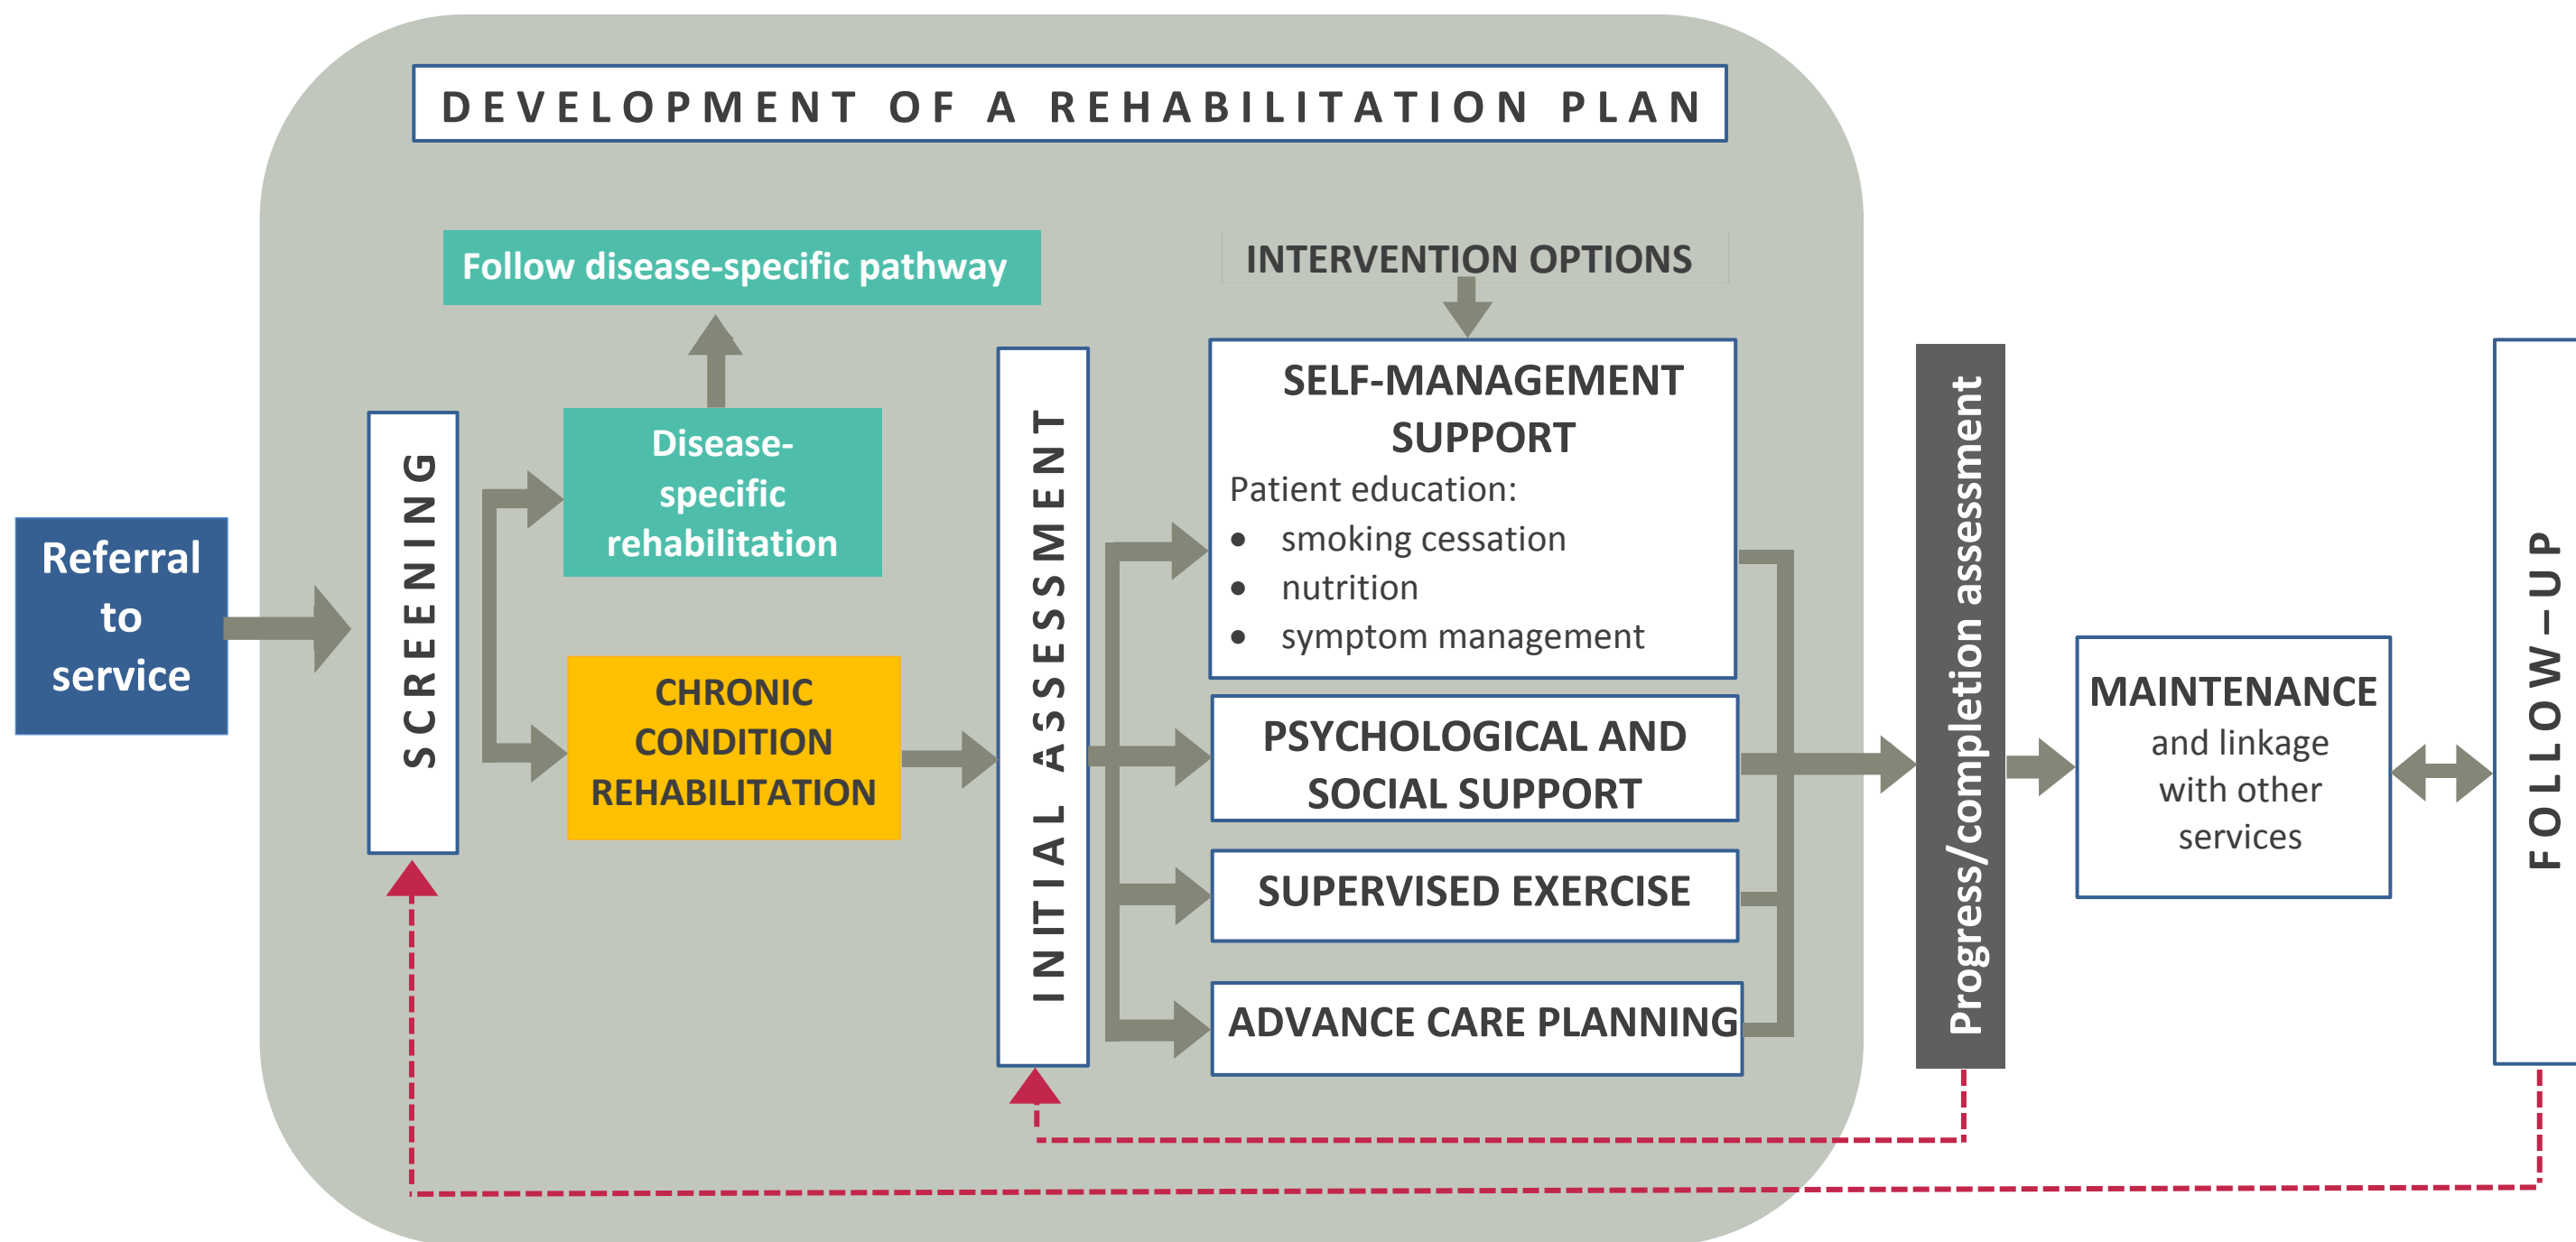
DEVELOPMENT OF A REHABILITATION PLAN

Referral to service

SCREENING

Follow disease-specific pathway

Disease-specific rehabilitation

CHRONIC CONDITION REHABILITATION

INITIAL ASSESSMENT

INTERVENTION OPTIONS

SELF-MANAGEMENT SUPPORT
Patient education:
- smoking cessation
- nutrition
- symptom management

PSYCHOLOGICAL AND SOCIAL SUPPORT

SUPERVISED EXERCISE

ADVANCE CARE PLANNING

Progress/completion assessment

MAINTENANCE and linkage with other services

FOLLOW–UP